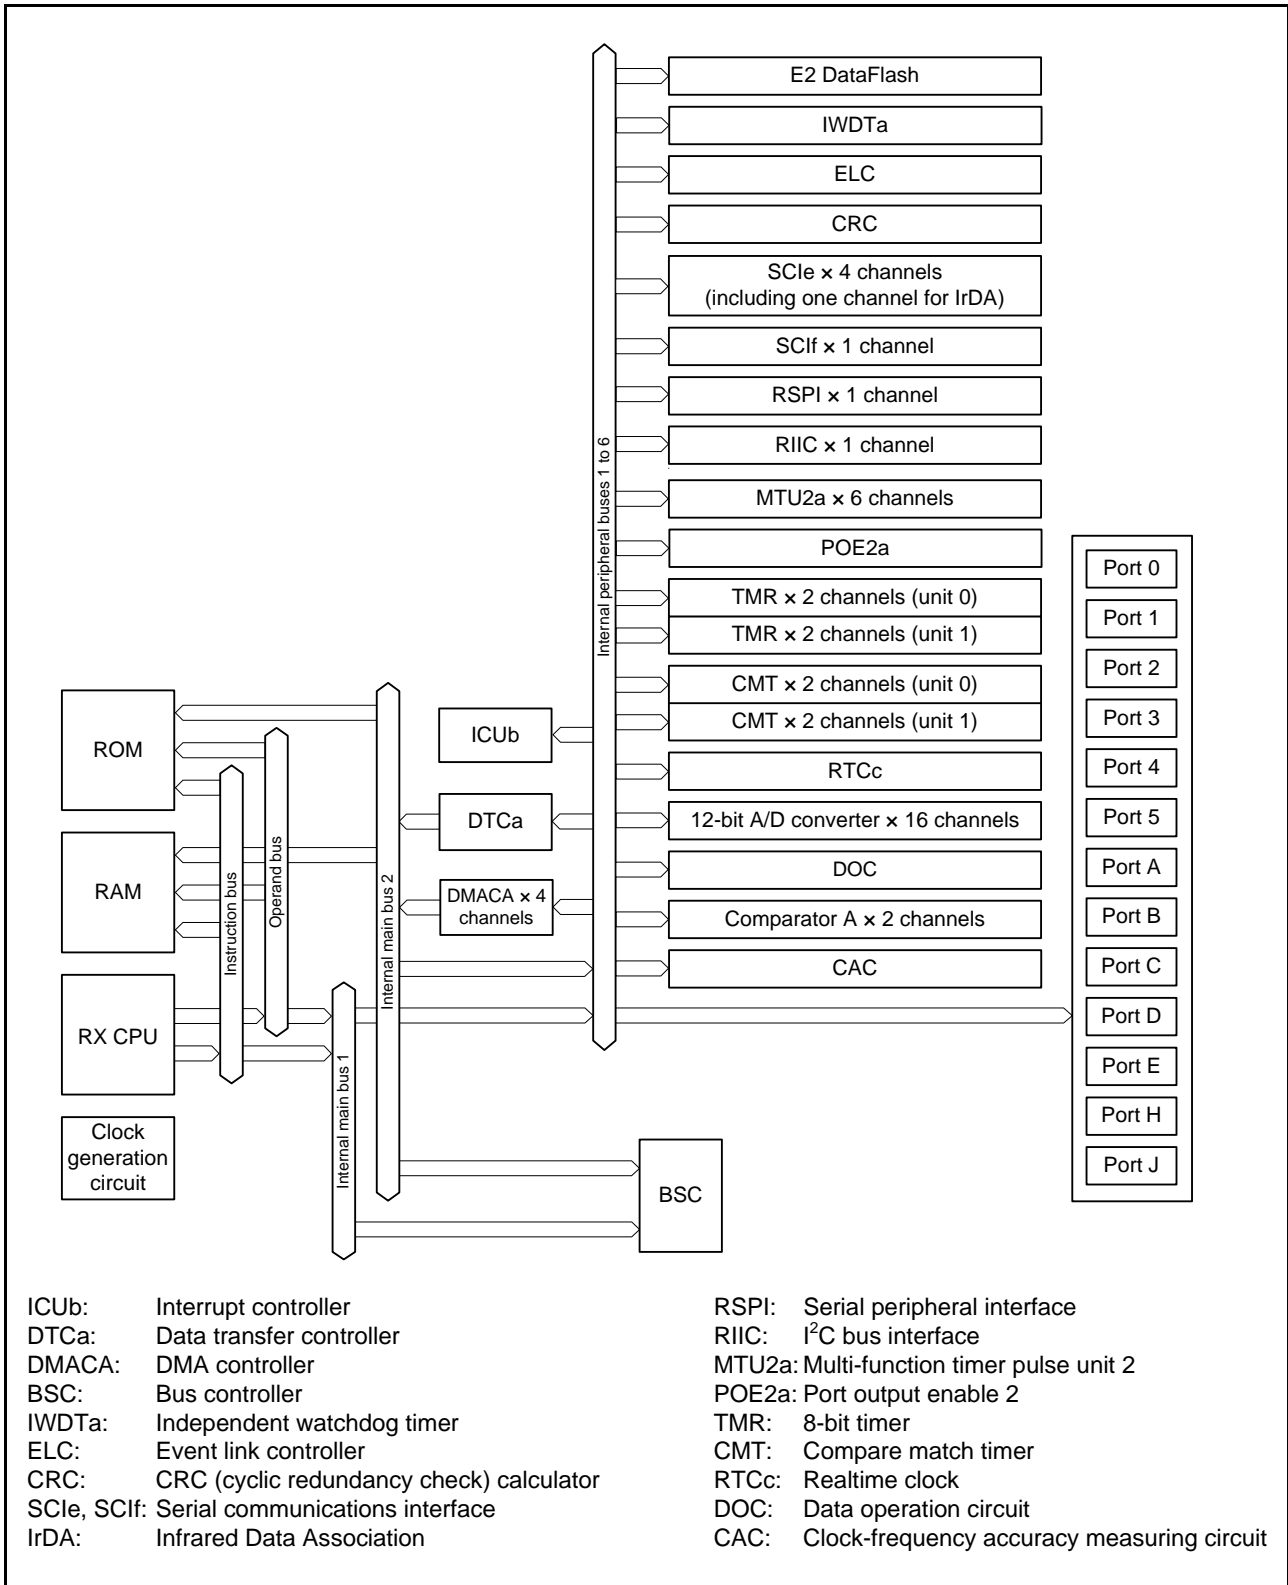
E2 DataFlash

IWDTa

ELC

CRC

SCIe × 4 channels (including one channel for IrDA)

SCIf × 1 channel

RSPI × 1 channel

RIIC × 1 channel

MTU2a × 6 channels

POE2a

TMR × 2 channels (unit 0)

TMR × 2 channels (unit 1)

CMT × 2 channels (unit 0)

CMT × 2 channels (unit 1)

RTCc

12-bit A/D converter × 16 channels

DOC

Comparator A × 2 channels

CAC

Internal peripheral buses 1 to 6

Port 0
Port 1
Port 2
Port 3
Port 4
Port 5
Port A
Port B
Port C
Port D
Port E
Port H
Port J

ROM

RAM

RX CPU

Clock generation circuit

Instruction bus

Operand bus

Internal main bus 2

Internal main bus 1

ICUb

DTCa

DMACA × 4 channels

BSC

ICUb: Interrupt controller
DTCa: Data transfer controller
DMACA: DMA controller
BSC: Bus controller
IWDTa: Independent watchdog timer
ELC: Event link controller
CRC: CRC (cyclic redundancy check) calculator
SCIe, SCIf: Serial communications interface
IrDA: Infrared Data Association

RSPI: Serial peripheral interface
RIIC: $I^2C$ bus interface
MTU2a: Multi-function timer pulse unit 2
POE2a: Port output enable 2
TMR: 8-bit timer
CMT: Compare match timer
RTCc: Realtime clock
DOC: Data operation circuit
CAC: Clock-frequency accuracy measuring circuit